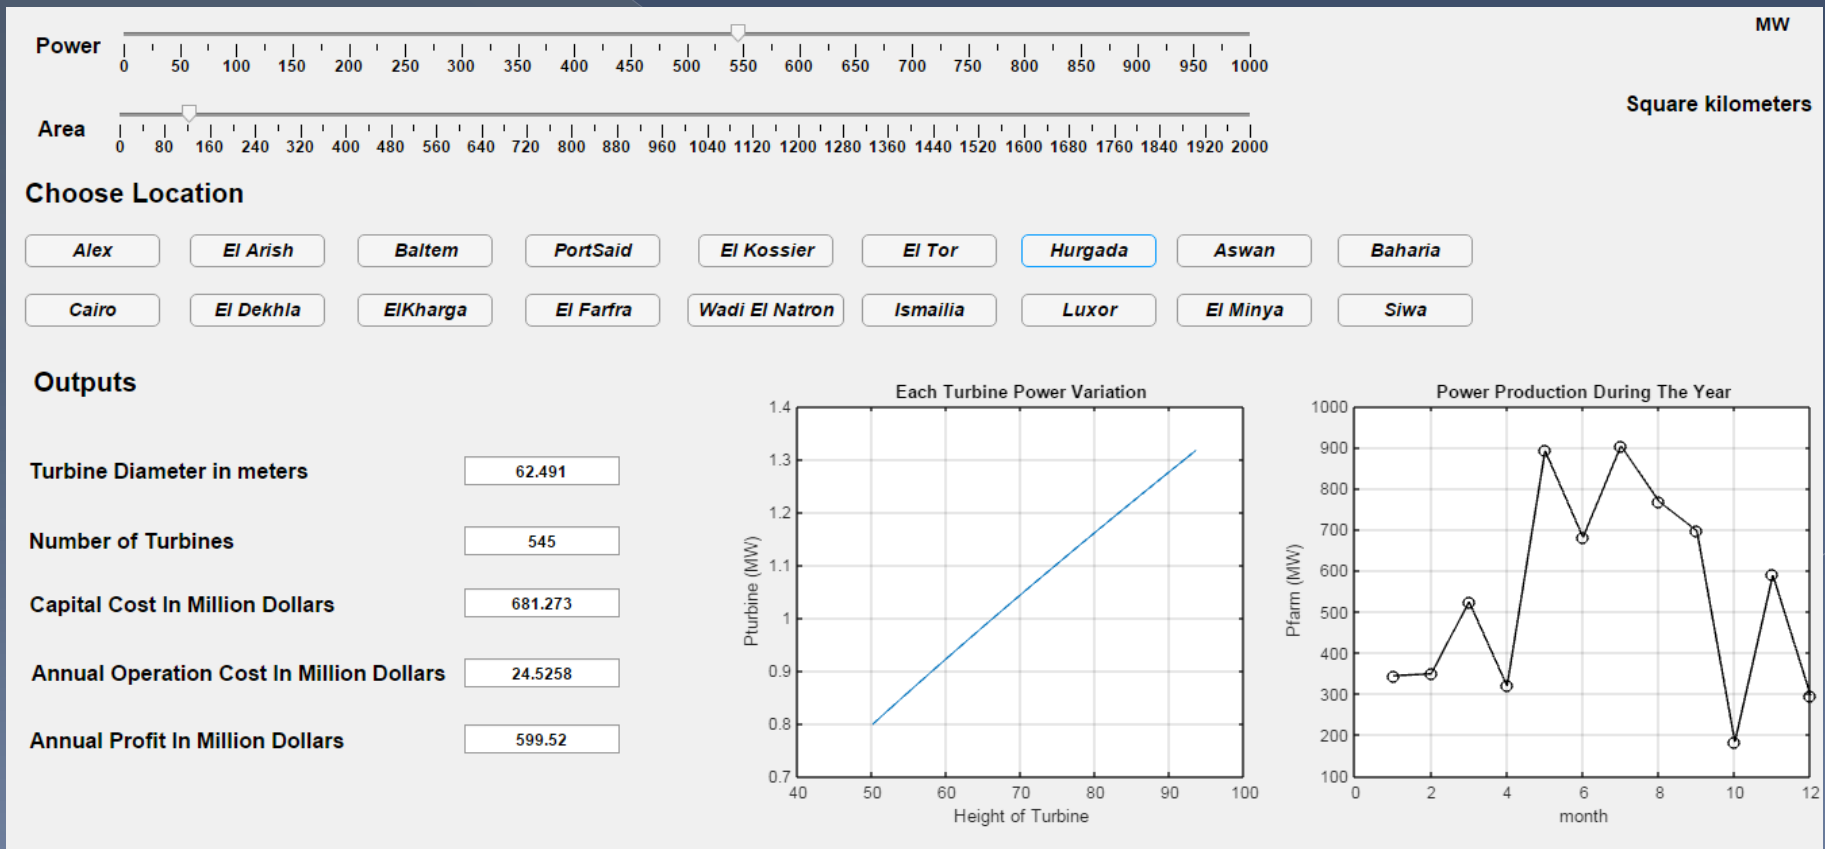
Power

0 50 100 150 200 250 300 350 400 450 500 550 600 650 700 750 800 850 900 950 1000

MW

Area

0 80 160 240 320 400 480 560 640 720 800 880 960 1040 1120 1200 1280 1360 1440 1520 1600 1680 1760 1840 1920 2000

Square kilometers

Choose Location

Alex | El Arish | Baltem | PortSaid | El Kossier | El Tor | Hurgada | Aswan | Baharia

Cairo | El Dekhla | ElKharga | El Farfra | Wadi El Natron | Ismailia | Luxor | El Minya | Siwa

Outputs

Turbine Diameter in meters 62.491

Number of Turbines 545

Capital Cost In Million Dollars 681.273

Annual Operation Cost In Million Dollars 24.5258

Annual Profit In Million Dollars 599.52

Each Turbine Power Variation

1.4
1.3
1.2
1.1
1
0.9
0.8
0.7

Pturbine (MW)

40 50 60 70 80 90 100

Height of Turbine

Power Production During The Year

1000
900
800
700
600
500
400
300
200
100

Pfarm (MW)

0 2 4 6 8 10 12

month